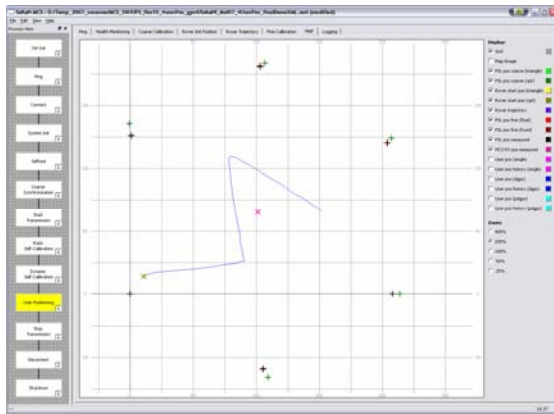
SoftwareACS - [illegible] (modified)

File Edit View Help

Process View

Init Link

Ping

Connect

System Init

SelfTest

Coarse Synchronization

Start Transmission

Static Self-Calibration

Dynamic Self-Calibration

User Positioning

Stop Transmission

Disconnect

Shutdown

Ping | Health Monitoring | Coarse Calibration | Rover Init Position | Rover Trajectory | Fine Calibration | PMP | Logging

Display
Grid
Map Image
PSL pos coarse (triangle)
PSL pos coarse (opt)
Rover start pos (triangle)
Rover start pos (opt)
Rover trajectory
PSL pos fine (float)
PSL pos fine (fixed)
PSL pos measured
MCS/RX pos measured
User pos (single)
User pos history (single)
User pos (dgps)
User pos history (dgps)
User pos (pdgps)
User pos history (pdgps)

Zoom
400%
200%
100%
75%
25%